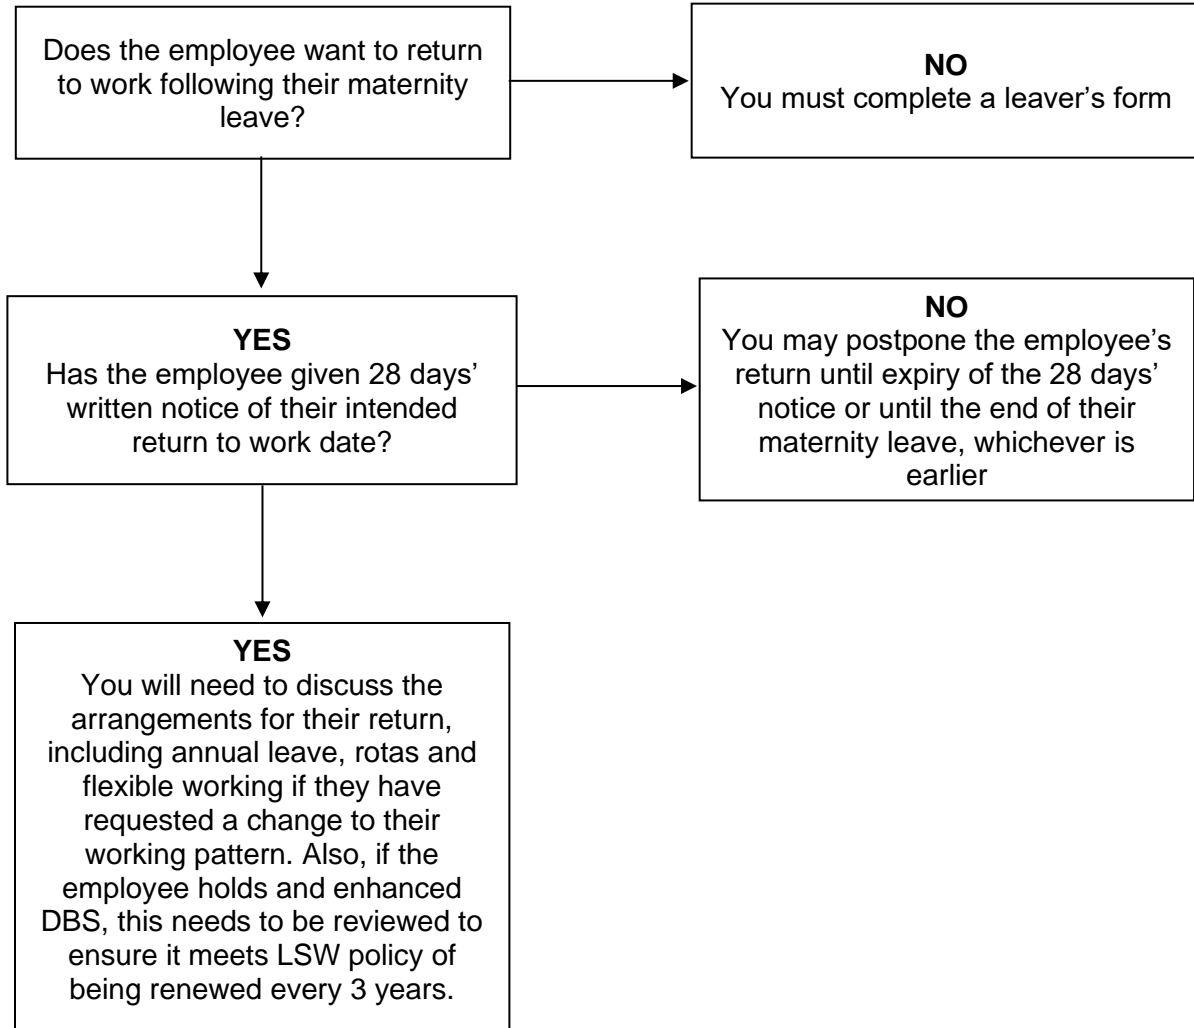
Does the employee want to return to work following their maternity leave?

NO
You must complete a leaver's form

YES
Has the employee given 28 days' written notice of their intended return to work date?

NO
You may postpone the employee's return until expiry of the 28 days' notice or until the end of their maternity leave, whichever is earlier

YES
You will need to discuss the arrangements for their return, including annual leave, rotas and flexible working if they have requested a change to their working pattern. Also, if the employee holds and enhanced DBS, this needs to be reviewed to ensure it meets LSW policy of being renewed every 3 years.